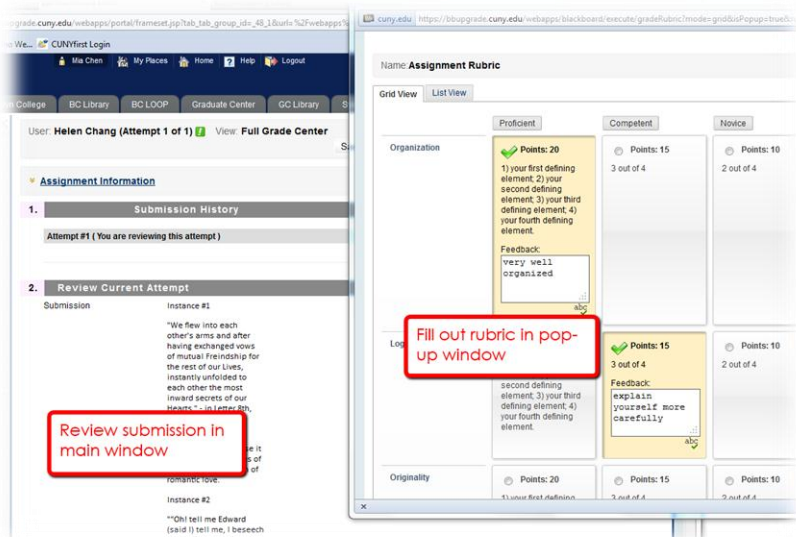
pgrade.cuny.edu/webapps/portal/frameset.jsp?tab_tab_group_id=_48_1&url=%2Fwebapps%

e We... CUNYfirst Login

Mia Chen My Places Home Help Logout

n College BC Library BC LOOP Graduate Center GC Library S

User: Helen Chang (Attempt 1 of 1) View: Full Grade Center

Assignment Information

1. Submission History

Attempt #1 ( You are reviewing this attempt )

2. Review Current Attempt

Submission Instance #1

"We flew into each other's arms and after having exchanged vows of mutual Freindship for the rest of our Lives, instantly unfolded to each other the most inward secrets of our Hearts." - in Letter 8th,

Review submission in main window

e it s of of romantic love.

Instance #2

""Oh! tell me Edward (said I) tell me, I beseech

cuny.edu https://bbupgrade.cuny.edu/webapps/blackboard/execute/gradeRubric?mode=grid&isPopup=true&

Name: Assignment Rubric

Grid View List View

| | Proficient | Competent | Novice |
|---|---|---|---|
| Organization | Points: 20<br>1) your first defining element; 2) your second defining element; 3) your third defining element; 4) your fourth defining element.<br>Feedback:<br>very well organized | Points: 15<br>3 out of 4 | Points: 10<br>2 out of 4 |
| Log | second defining element; 3) your third defining element; 4) your fourth defining element. | Points: 15<br>3 out of 4<br>Feedback:<br>explain yourself more carefully | Points: 10<br>2 out of 4 |
| Originality | Points: 20<br>1) your first defining | Points: 15<br>3 out of 4 | Points: 10<br>2 out of 4 |

Fill out rubric in pop-up window